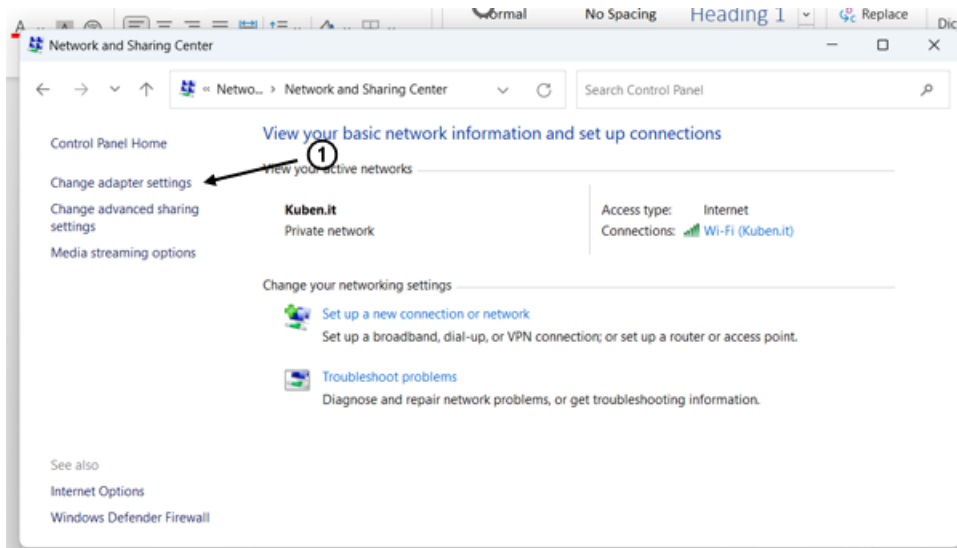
Normal No Spacing Heading 1 Replace Dic

Network and Sharing Center

« Netwo... > Network and Sharing Center

Search Control Panel

Control Panel Home

Change adapter settings

Change advanced sharing settings

Media streaming options

View your basic network information and set up connections

1

View your active networks

Kuben.it
Private network

Access type: Internet
Connections: Wi-Fi (Kuben.it)

Change your networking settings

Set up a new connection or network
Set up a broadband, dial-up, or VPN connection; or set up a router or access point.

Troubleshoot problems
Diagnose and repair network problems, or get troubleshooting information.

See also

Internet Options

Windows Defender Firewall